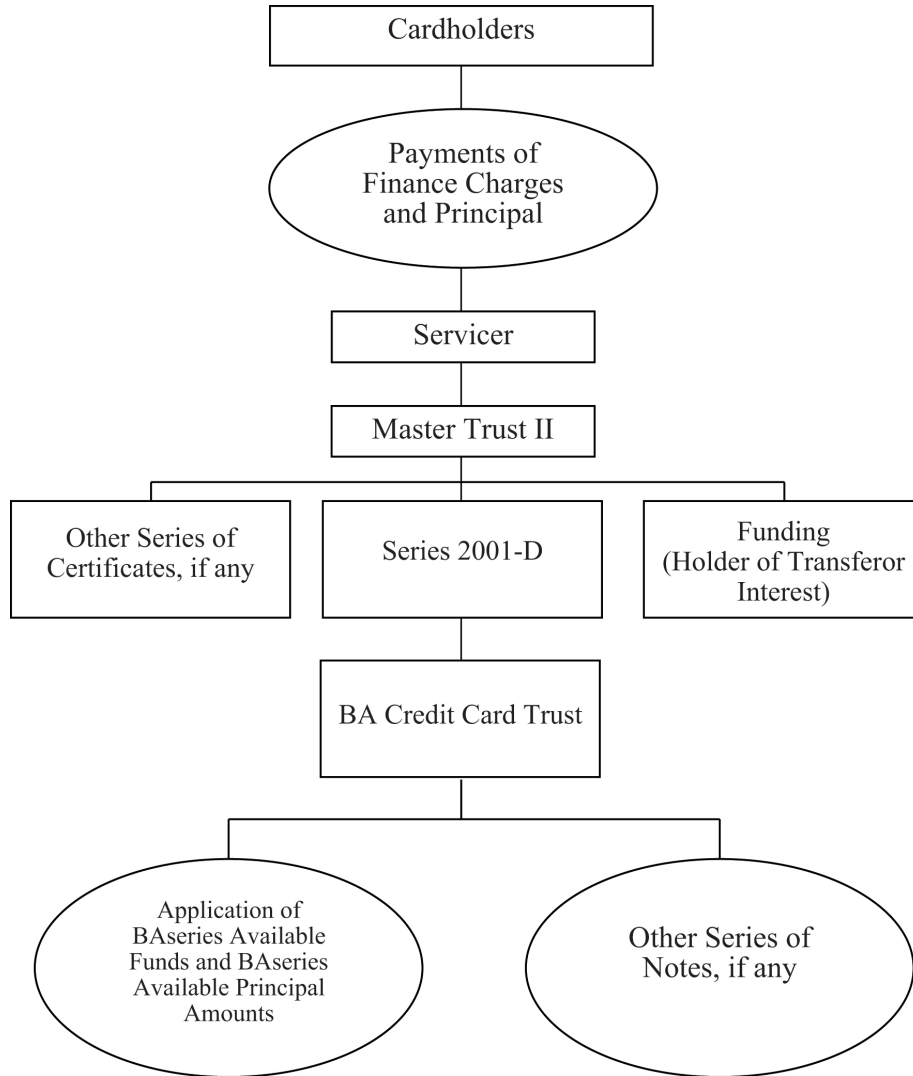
Cardholders

Payments of Finance Charges and Principal

Servicer

Master Trust II

Other Series of Certificates, if any

Series 2001-D

Funding (Holder of Transferor Interest)

BA Credit Card Trust

Application of BAseries Available Funds and BAseries Available Principal Amounts

Other Series of Notes, if any